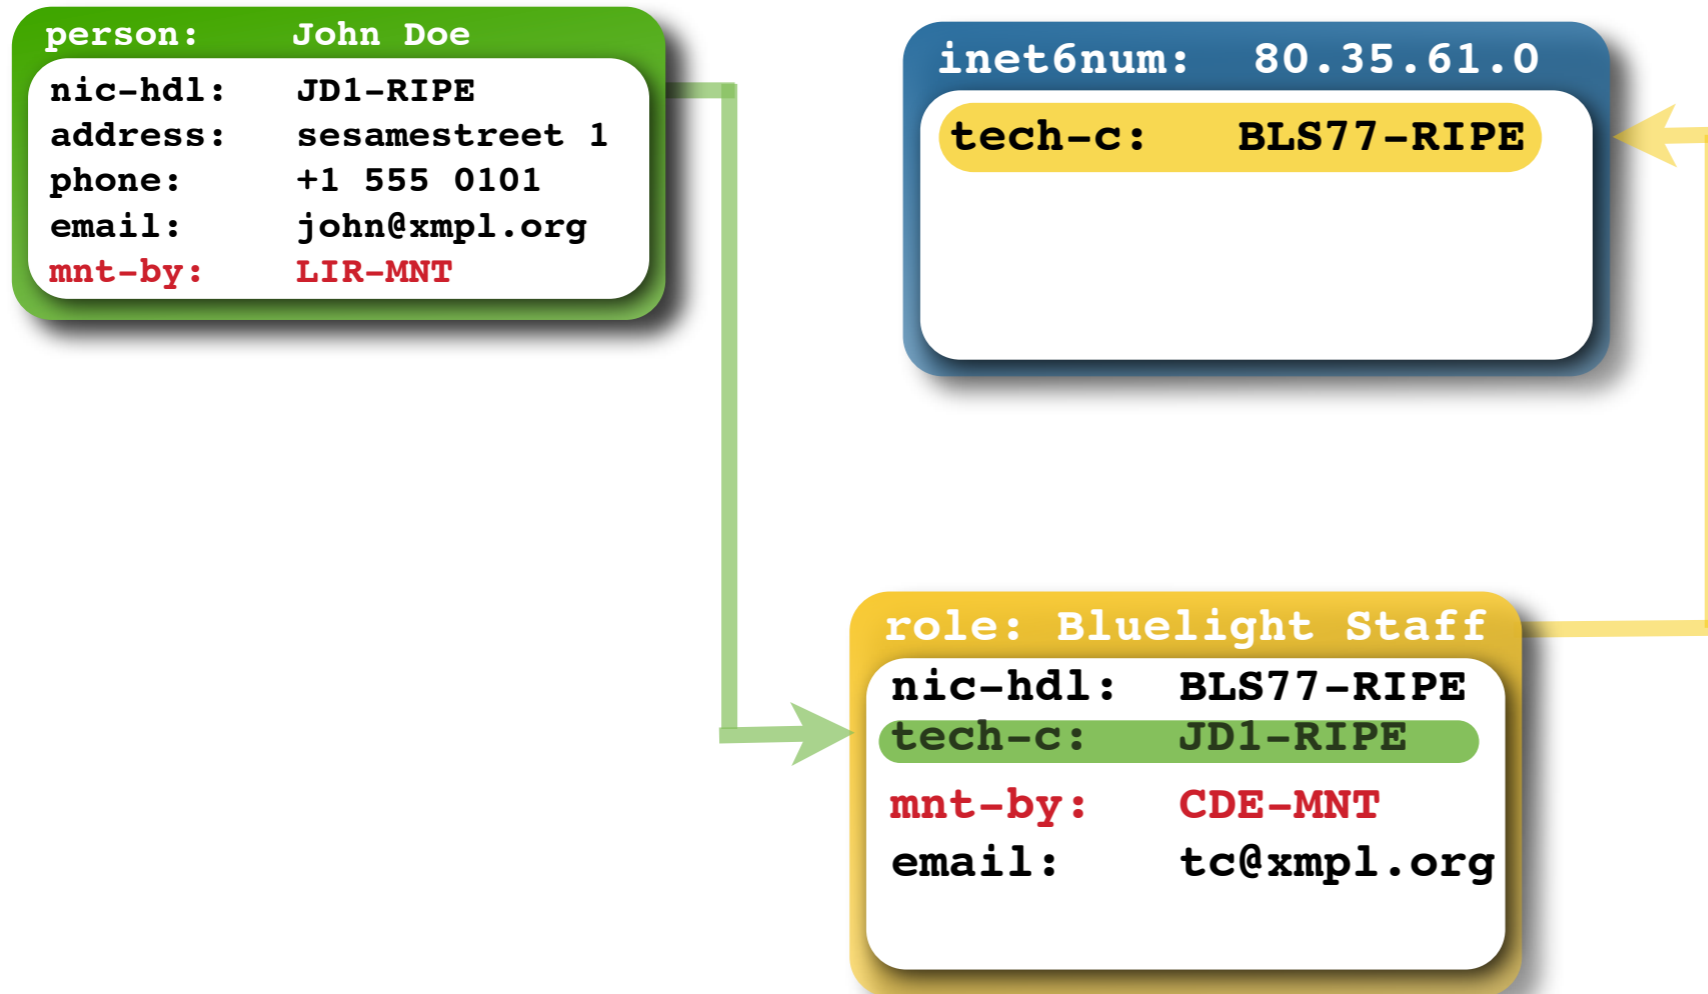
person: John Doe
nic-hdl: JD1-RIPE
address: sesamestreet 1
phone: +1 555 0101
email: john@xmpl.org
mnt-by: LIR-MNT

inet6num: 80.35.61.0
tech-c: BLS77-RIPE

role: Bluelight Staff
nic-hdl: BLS77-RIPE
tech-c: JD1-RIPE
mnt-by: CDE-MNT
email: tc@xmpl.org